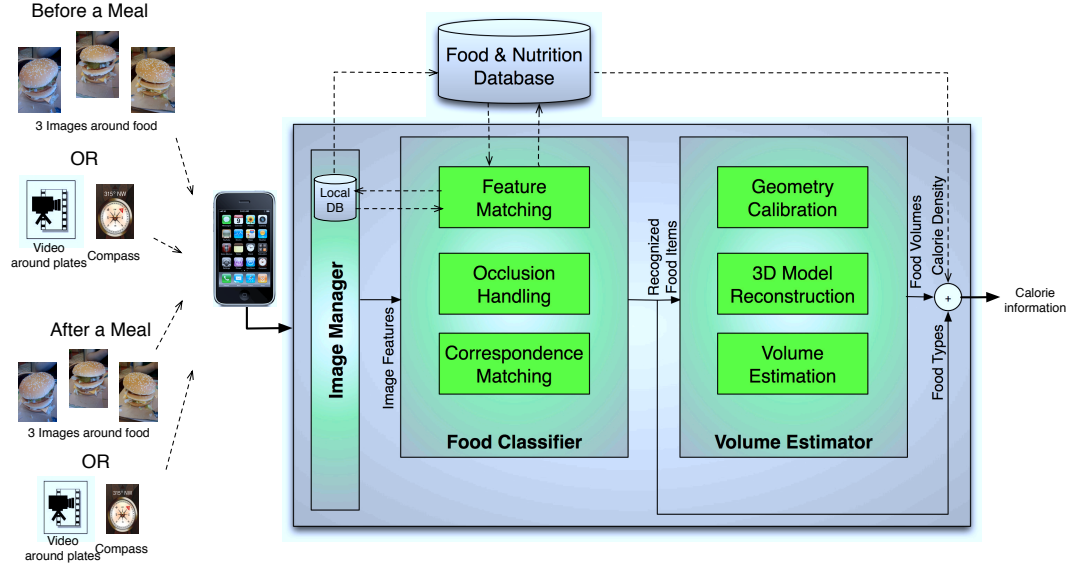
Before a Meal

3 Images around food

OR

Video around plates

315° NW

Compass

After a Meal

3 Images around food

OR

Video around plates

315° NW

Compass

Food & Nutrition Database

Local DB

Image Manager

Image Features

Feature Matching

Occlusion Handling

Correspondence Matching

Food Classifier

Recognized Food Items

Geometry Calibration

3D Model Reconstruction

Volume Estimation

Volume Estimator

Food Volumes

Calorie Density

Food Types

+

Calorie information